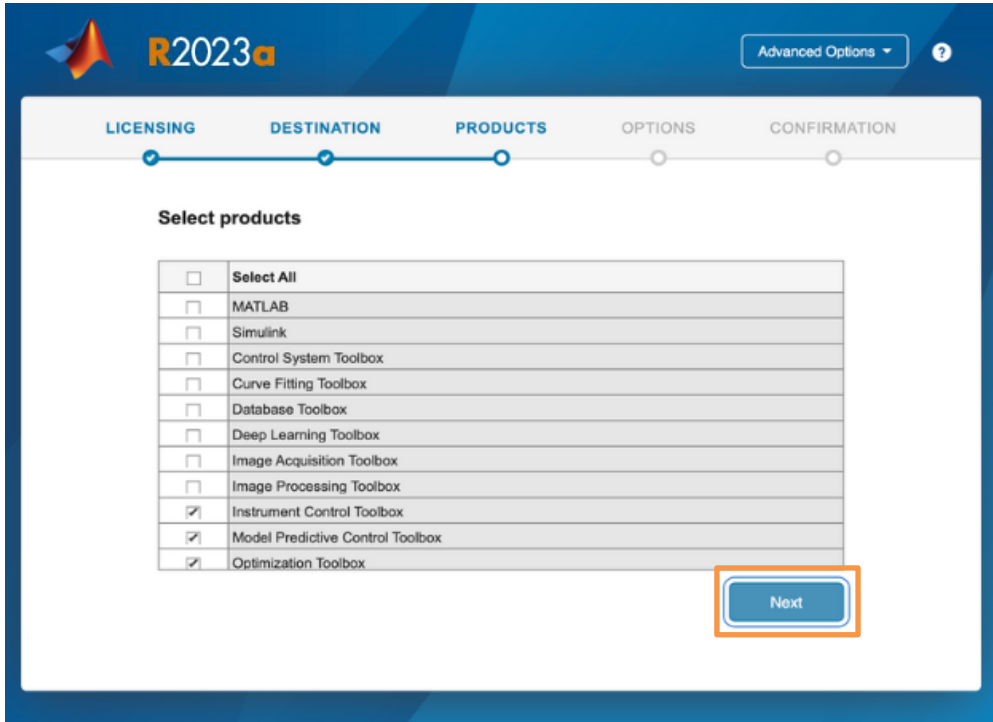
R2023a

Advanced Options ▾

?

LICENSING DESTINATION PRODUCTS OPTIONS CONFIRMATION

Select products

| | Select All |
|---|---|
| ☐ | MATLAB |
| ☐ | Simulink |
| ☐ | Control System Toolbox |
| ☐ | Curve Fitting Toolbox |
| ☐ | Database Toolbox |
| ☐ | Deep Learning Toolbox |
| ☐ | Image Acquisition Toolbox |
| ☐ | Image Processing Toolbox |
| ☑ | Instrument Control Toolbox |
| ☑ | Model Predictive Control Toolbox |
| ☑ | Optimization Toolbox |

Next